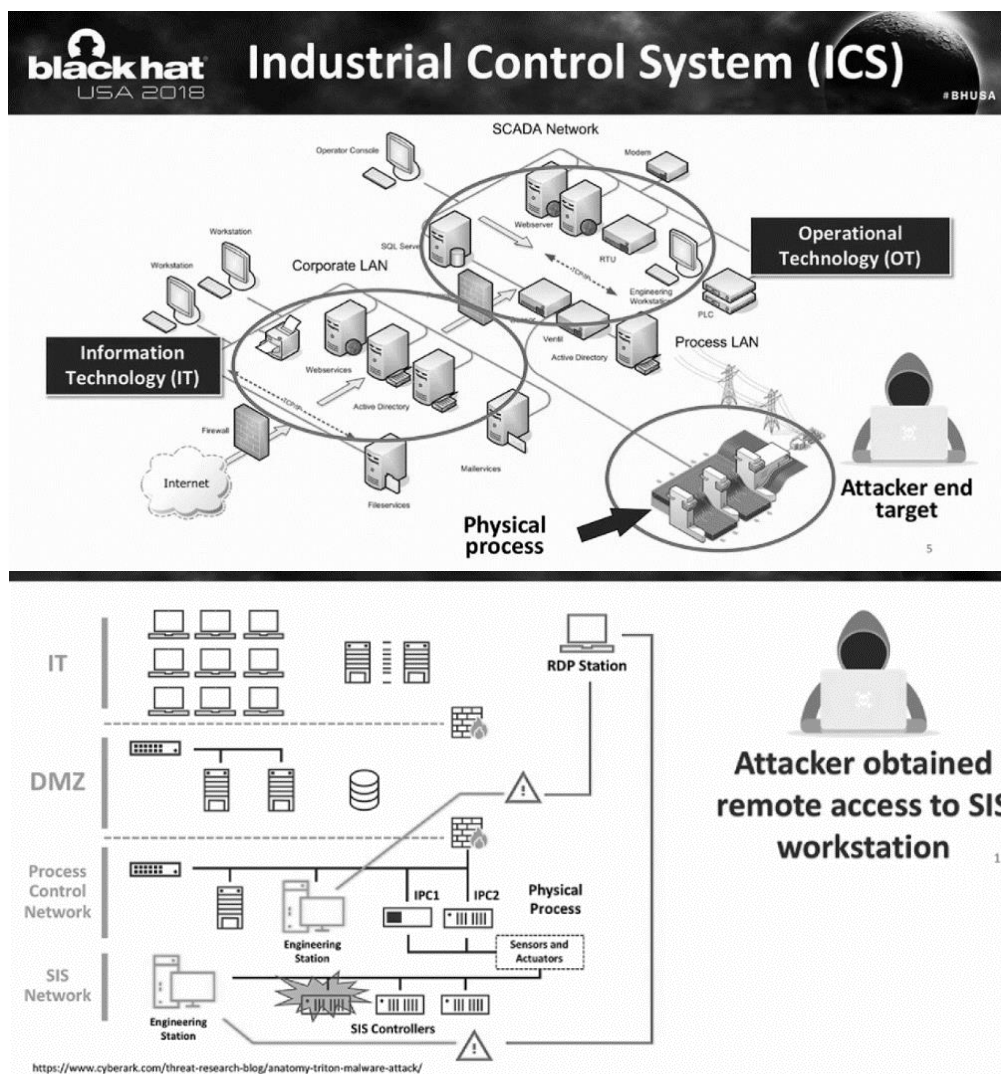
black hat USA 2018

Industrial Control System (ICS)

#BHUSA

SCADA Network

Operator Console

Modem

Webserver

SQL Server

RTU

Operational Technology (OT)

Workstation

Workstation

Corporate LAN

TCP/IP

Engineering Workstation

PLC

Ventil

Active Directory

Process LAN

Information Technology (IT)

Webservices

Active Directory

TCP/IP

Firewall

Mailservices

Internet

Fileservices

Attacker end target

Physical process

5

IT

RDP Station

DMZ

Attacker obtained remote access to SIS workstation

Process Control Network

IPC1

IPC2

Physical Process

Engineering Station

Sensors and Actuators

SIS Network

Engineering Station

SIS Controllers

https://www.cyberark.com/threat-research-blog/anatomy-triton-malware-attack/